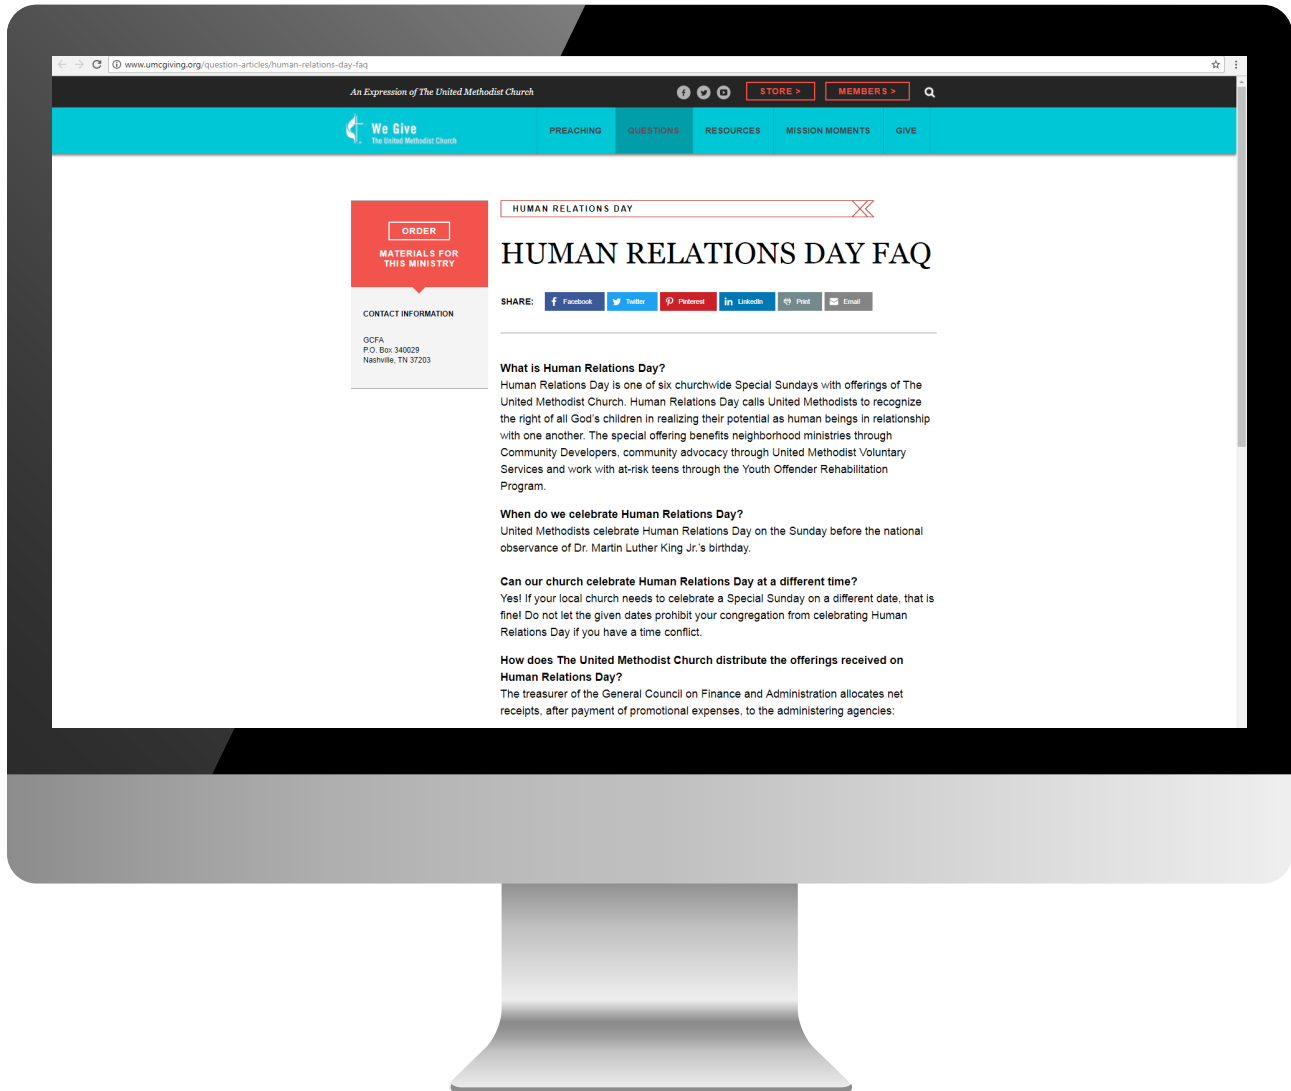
www.umcgiving.org/question-articles/human-relations-day-faq

An Expression of The United Methodist Church

STORE >
MEMBERS >

We Give
The United Methodist Church

PREACHING
QUESTIONS
RESOURCES
MISSION MOMENTS
GIVE

ORDER
MATERIALS FOR THIS MINISTRY

CONTACT INFORMATION

GCFA
P.O. Box 340029
Nashville, TN 37203

HUMAN RELATIONS DAY

HUMAN RELATIONS DAY FAQ

SHARE: Facebook Twitter Pinterest LinkedIn Print Email

What is Human Relations Day?
Human Relations Day is one of six churchwide Special Sundays with offerings of The United Methodist Church. Human Relations Day calls United Methodists to recognize the right of all God's children in realizing their potential as human beings in relationship with one another. The special offering benefits neighborhood ministries through Community Developers, community advocacy through United Methodist Voluntary Services and work with at-risk teens through the Youth Offender Rehabilitation Program.

When do we celebrate Human Relations Day?
United Methodists celebrate Human Relations Day on the Sunday before the national observance of Dr. Martin Luther King Jr.'s birthday.

Can our church celebrate Human Relations Day at a different time?
Yes! If your local church needs to celebrate a Special Sunday on a different date, that is fine! Do not let the given dates prohibit your congregation from celebrating Human Relations Day if you have a time conflict.

How does The United Methodist Church distribute the offerings received on Human Relations Day?
The treasurer of the General Council on Finance and Administration allocates net receipts, after payment of promotional expenses, to the administering agencies: